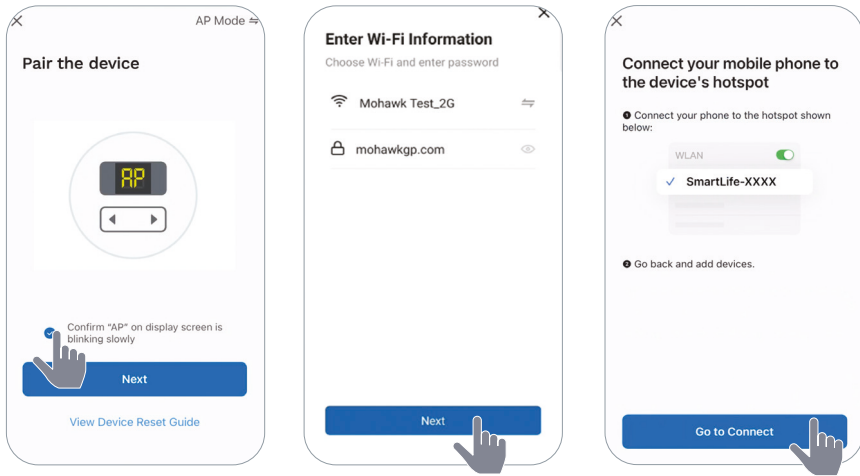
AP Mode

Pair the device

AP

Confirm "AP" on display screen is blinking slowly

Next

View Device Reset Guide

Enter Wi-Fi Information

Choose Wi-Fi and enter password

Mohawk Test_2G

mohawkgp.com

Next

Connect your mobile phone to the device's hotspot

❶ Connect your phone to the hotspot shown below:

WLAN

SmartLife-XXXX

❷ Go back and add devices.

Go to Connect